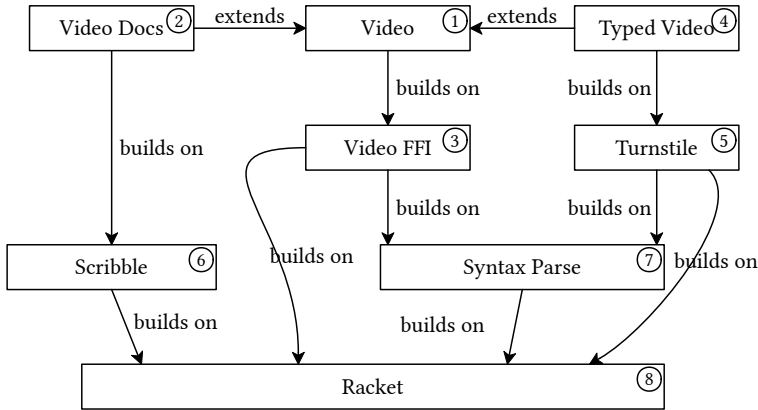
Video Docs ② extends Video ① extends Typed Video ④

builds on builds on builds on

Video FFI ③ Turnstile ⑤

builds on builds on

builds on builds on builds on

Scribble ⑥ Syntax Parse ⑦

builds on builds on

Racket ⑧